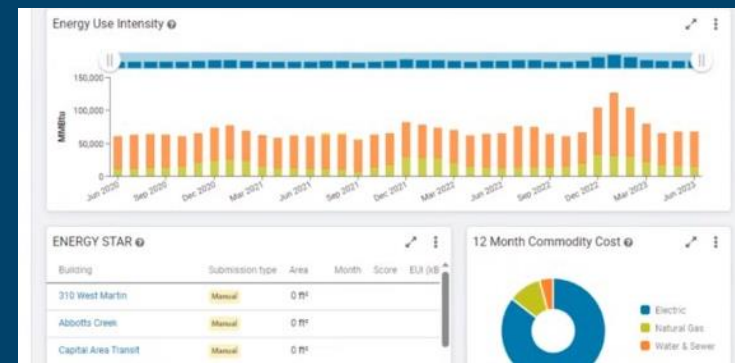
Energy Use Intensity

150,000

100,000

50,000

0

MMBtu

Jun 2020 Sep 2020 Dec 2020 Mar 2021 Jun 2021 Sep 2021 Dec 2021 Mar 2022 Jun 2022 Sep 2022 Dec 2022 Mar 2023 Jun 2023

ENERGY STAR

| Building | Submission type | Area | Month | Score | EUI (kB |
|---|---|---|---|---|---|
| 310 West Martin | Manual | 0 ft² | | | |
| Abbotts Creek | Manual | 0 ft² | | | |
| Capital Area Transit | Manual | 0 ft² | | | |

12 Month Commodity Cost

Electric
Natural Gas
Water & Sewer